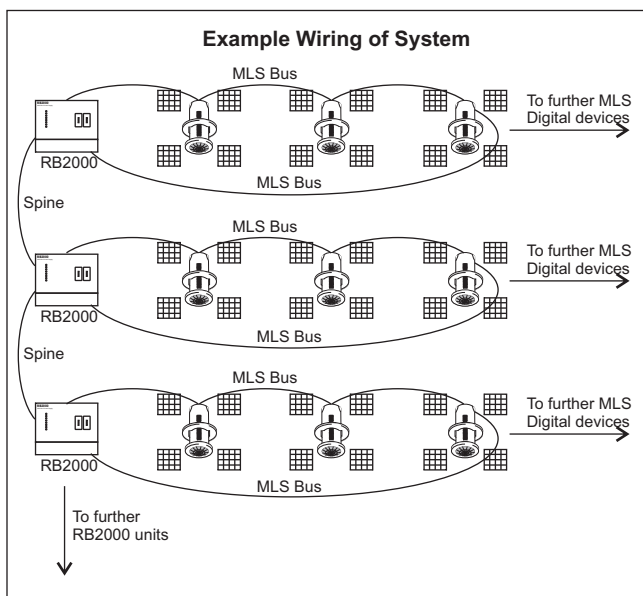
Example Wiring of System

MLS Bus

To further MLS Digital devices

RB2000

MLS Bus

Spine

MLS Bus

To further MLS Digital devices

RB2000

MLS Bus

Spine

MLS Bus

To further MLS Digital devices

RB2000

MLS Bus

To further RB2000 units